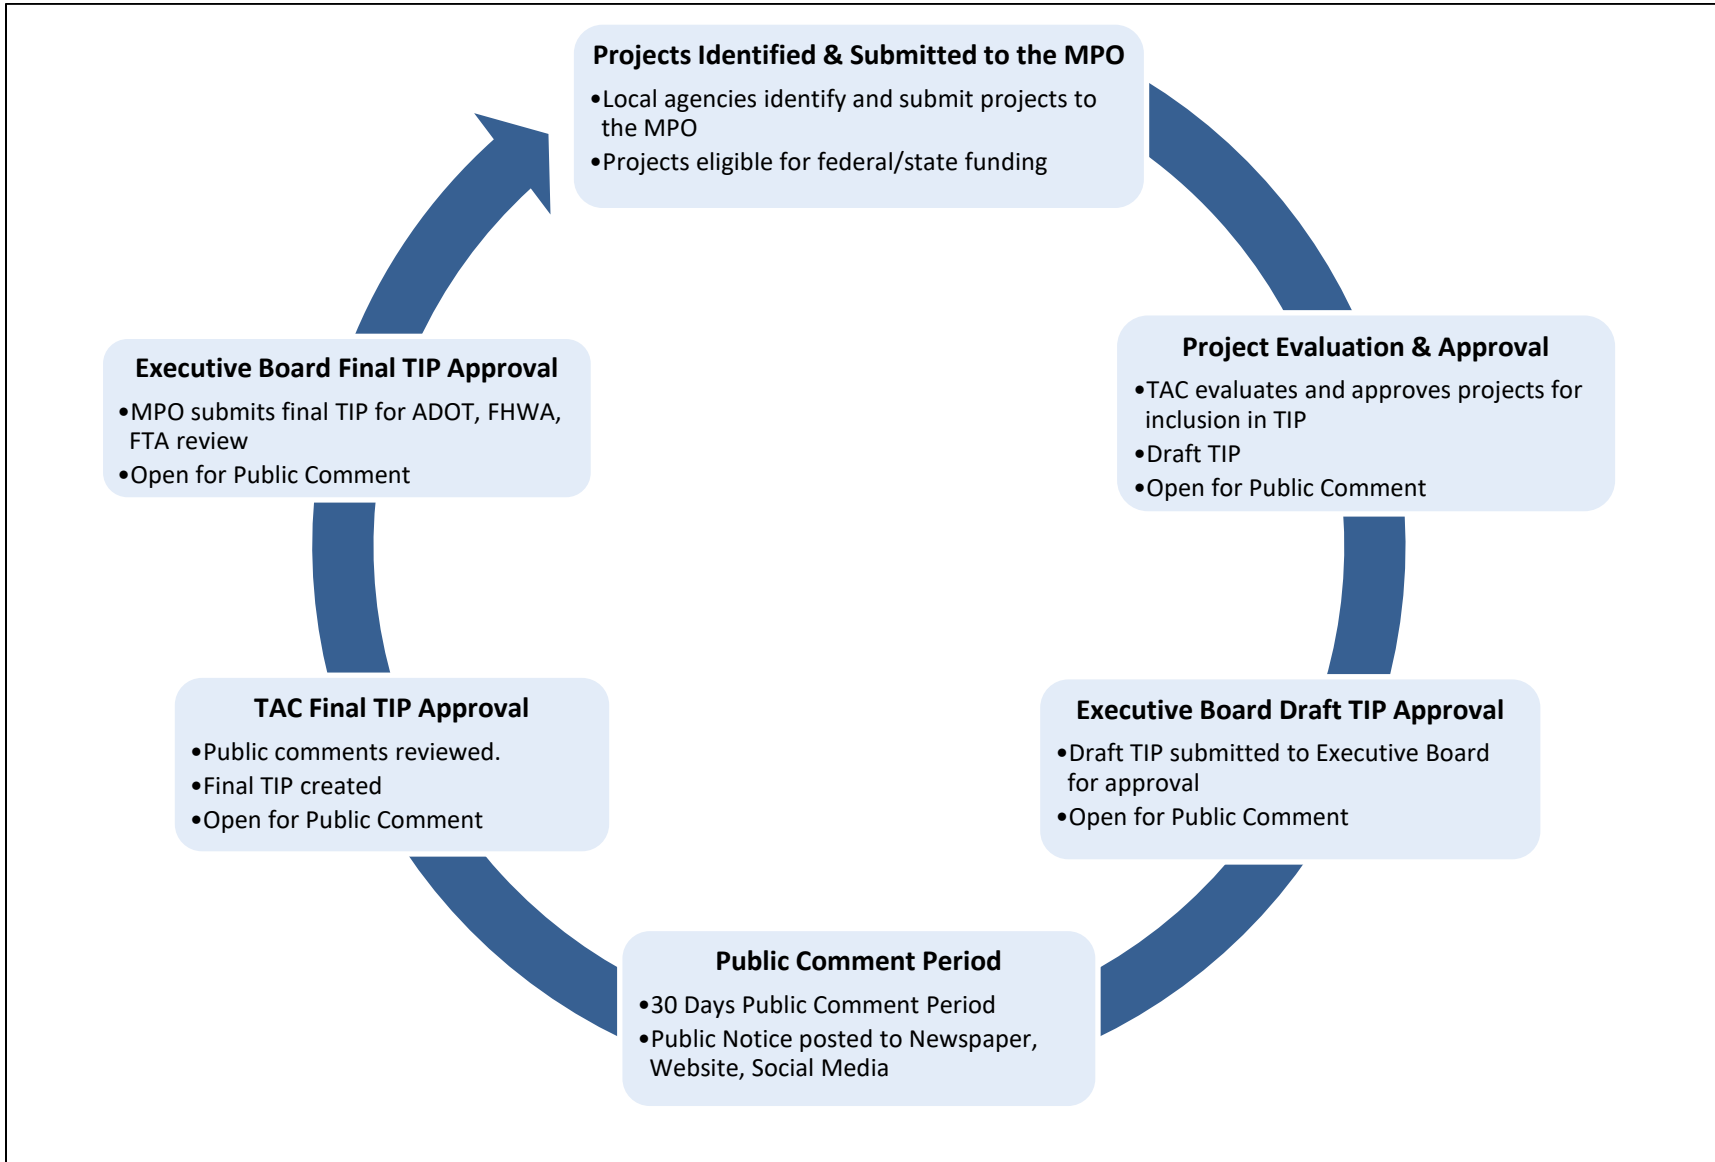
Projects Identified & Submitted to the MPO
•Local agencies identify and submit projects to the MPO
•Projects eligible for federal/state funding

Project Evaluation & Approval
•TAC evaluates and approves projects for inclusion in TIP
•Draft TIP
•Open for Public Comment

Executive Board Draft TIP Approval
•Draft TIP submitted to Executive Board for approval
•Open for Public Comment

Public Comment Period
•30 Days Public Comment Period
•Public Notice posted to Newspaper, Website, Social Media

TAC Final TIP Approval
•Public comments reviewed.
•Final TIP created
•Open for Public Comment

Executive Board Final TIP Approval
•MPO submits final TIP for ADOT, FHWA, FTA review
•Open for Public Comment